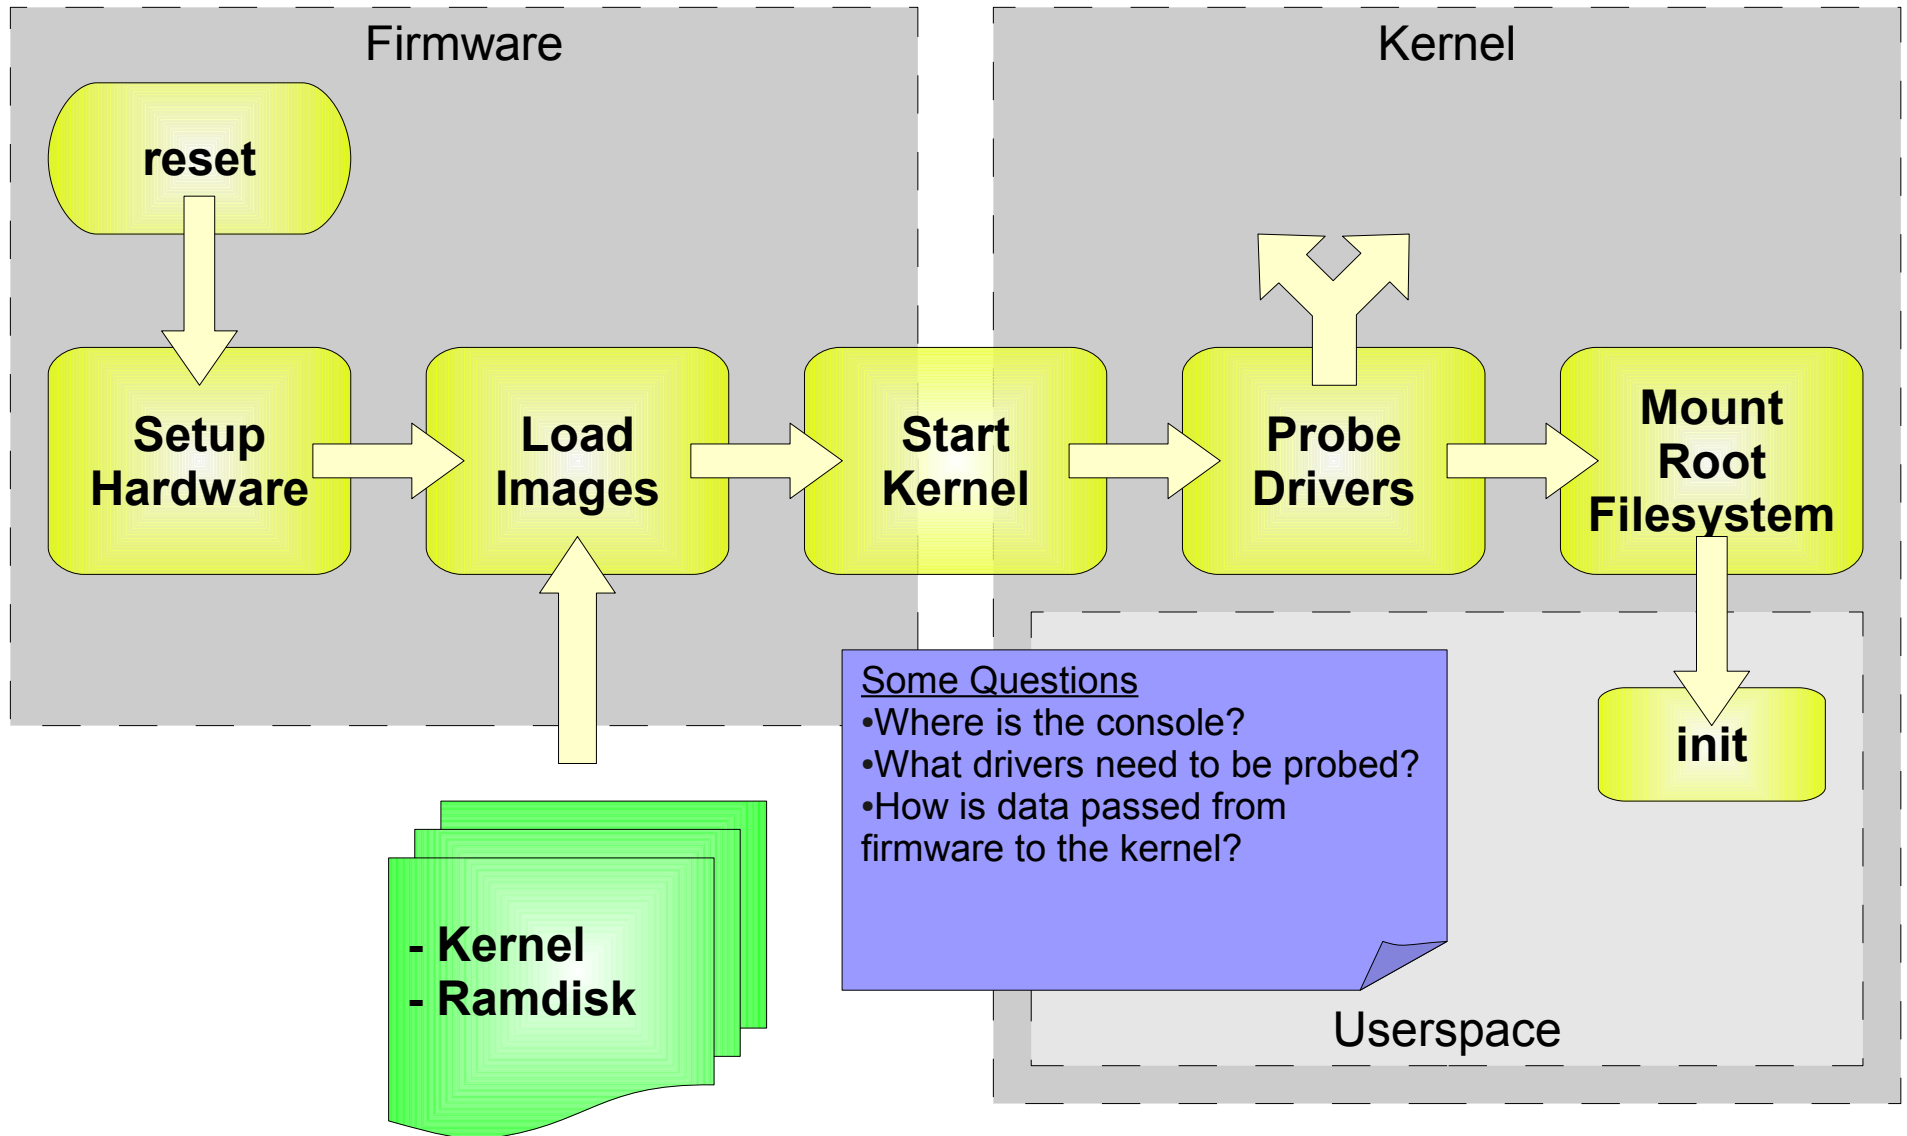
Firmware

Kernel

reset

Setup Hardware

Load Images

Start Kernel

Probe Drivers

Mount Root Filesystem

init

- Kernel
- Ramdisk

Some Questions
•Where is the console?
•What drivers need to be probed?
•How is data passed from firmware to the kernel?

Userspace